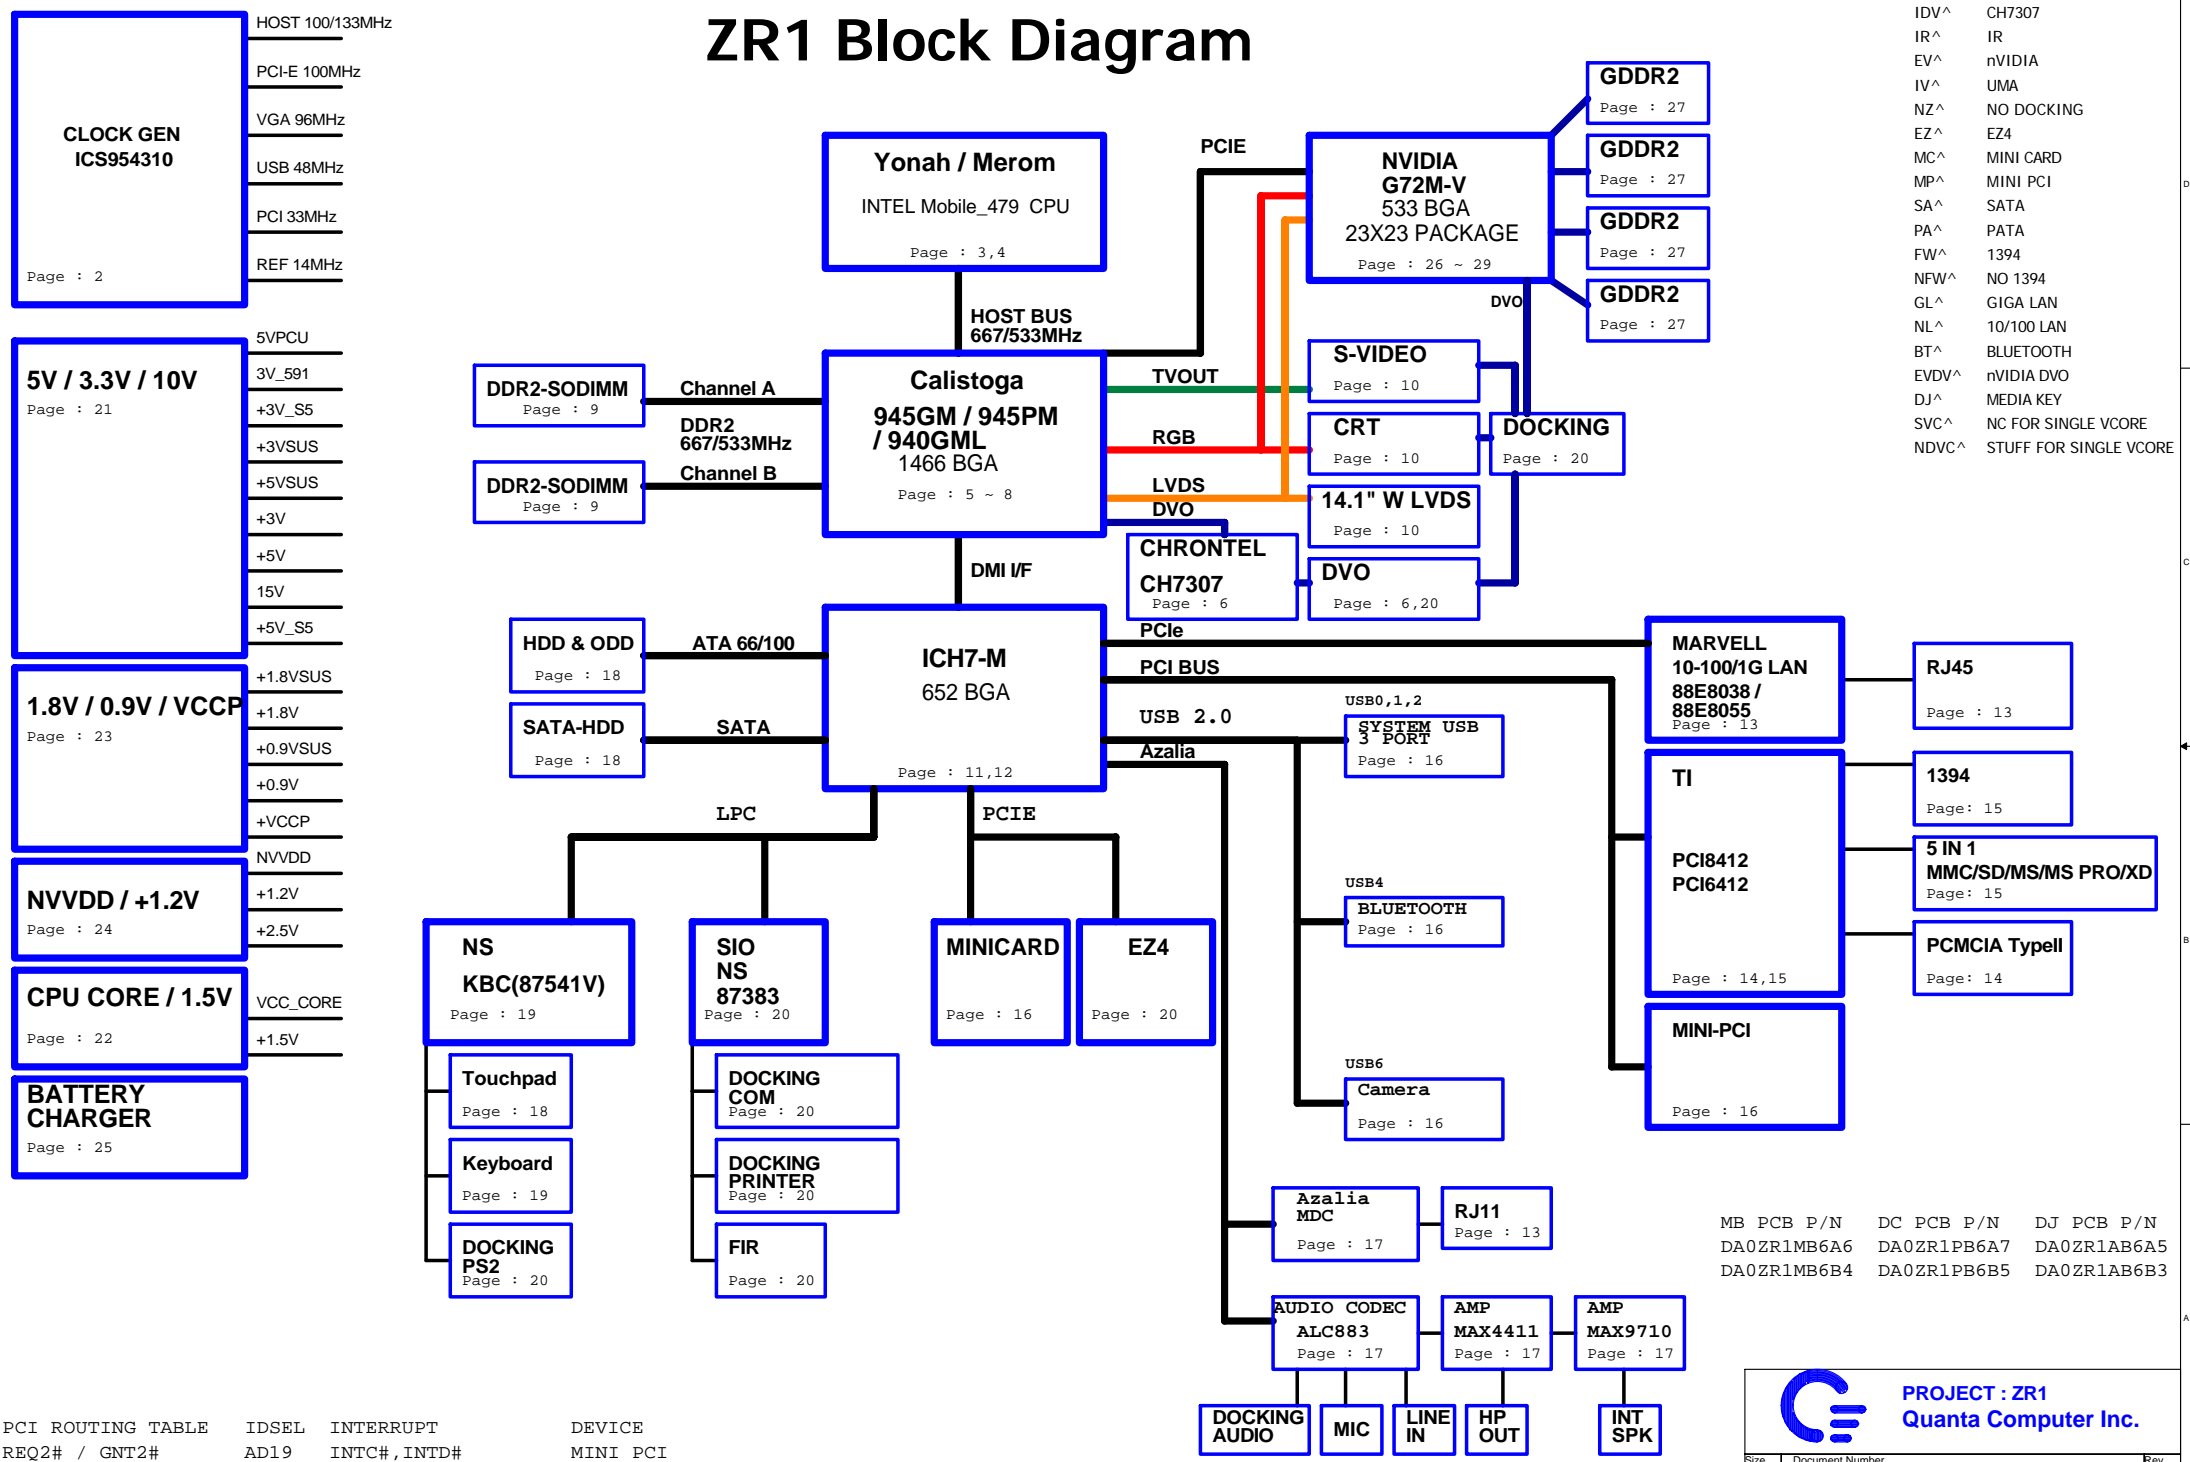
ZR1 Block Diagram

CLOCK GEN
ICS954310
Page : 2

HOST 100/133MHz
PCI-E 100MHz
VGA 96MHz
USB 48MHz
PCI 33MHz
REF 14MHz

5V / 3.3V / 10V
Page : 21

5VPCU
3V_591
+3V_S5
+3VSUS
+5VSUS
+3V
+5V
15V
+5V_S5

1.8V / 0.9V / VCCP
Page : 23

+1.8VSUS
+1.8V
+0.9VSUS
+0.9V
+VCCP

NVVDD / +1.2V
Page : 24

NVVDD
+1.2V
+2.5V

CPU CORE / 1.5V
Page : 22

VCC_CORE
+1.5V

BATTERY CHARGER
Page : 25

Yonah / Merom
INTEL Mobile_479 CPU
Page : 3,4

HOST BUS
667/533MHz

PCIE

NVIDIA
G72M-V
533 BGA
23X23 PACKAGE
Page : 26 ~ 29

GDDR2
Page : 27

GDDR2
Page : 27

GDDR2
Page : 27

GDDR2
Page : 27

DVO

DDR2-SODIMM
Page : 9

Channel A
DDR2
667/533MHz
Channel B

DDR2-SODIMM
Page : 9

Calistoga
945GM / 945PM
/ 940GML
1466 BGA
Page : 5 ~ 8

TVOUT
RGB
LVDS
DVO

S-VIDEO
Page : 10

CRT
Page : 10

DOCKING
Page : 20

14.1" W LVDS
Page : 10

CHRONTEL
CH7307
Page : 6

DVO
Page : 6,20

DMI I/F

HDD & ODD
Page : 18

ATA 66/100

SATA-HDD
Page : 18

SATA

ICH7-M
652 BGA
Page : 11,12

PCIe
PCI BUS
USB 2.0
Azalia

MARVELL
10-100/1G LAN
88E8038 /
88E8055
Page : 13

RJ45
Page : 13

USB0,1,2
SYSTEM USB
3 PORT
Page : 16

TI
PCI8412
PCI6412
Page : 14,15

1394
Page: 15

5 IN 1
MMC/SD/MS/MS PRO/XD
Page: 15

PCMCIA TypeII
Page: 14

USB4
BLUETOOTH
Page : 16

MINI-PCI
Page : 16

USB6
Camera
Page : 16

LPC
PCIE

NS
KBC(87541V)
Page : 19

SIO
NS
87383
Page : 20

MINICARD
Page : 16

EZ4
Page : 20

Touchpad
Page : 18

Keyboard
Page : 19

DOCKING
PS2
Page : 20

DOCKING
COM
Page : 20

DOCKING
PRINTER
Page : 20

FIR
Page : 20

Azalia
MDC
Page : 17

RJ11
Page : 13

AUDIO CODEC
ALC883
Page : 17

AMP
MAX4411
Page : 17

AMP
MAX9710
Page : 17

DOCKING
AUDIO

MIC

LINE
IN

HP
OUT

INT
SPK

IDV^ CH7307
IR^ IR
EV^ nVIDIA
IV^ UMA
NZ^ NO DOCKING
EZ^ EZ4
MC^ MINI CARD
MP^ MINI PCI
SA^ SATA
PA^ PATA
FW^ 1394
NFW^ NO 1394
GL^ GIGA LAN
NL^ 10/100 LAN
BT^ BLUETOOTH
EVDV^ nVIDIA DVO
DJ^ MEDIA KEY
SVC^ NC FOR SINGLE VCORE
NDVC^ STUFF FOR SINGLE VCORE

MB PCB P/N
DA0ZR1MB6A6
DA0ZR1MB6B4

DC PCB P/N
DA0ZR1PB6A7
DA0ZR1PB6B5

DJ PCB P/N
DA0ZR1AB6A5
DA0ZR1AB6B3

PROJECT : ZR1
Quanta Computer Inc.

PCI ROUTING TABLE IDSEL INTERRUPT DEVICE
REQ2# / GNT2# AD19 INTC#,INTD# MINI PCI